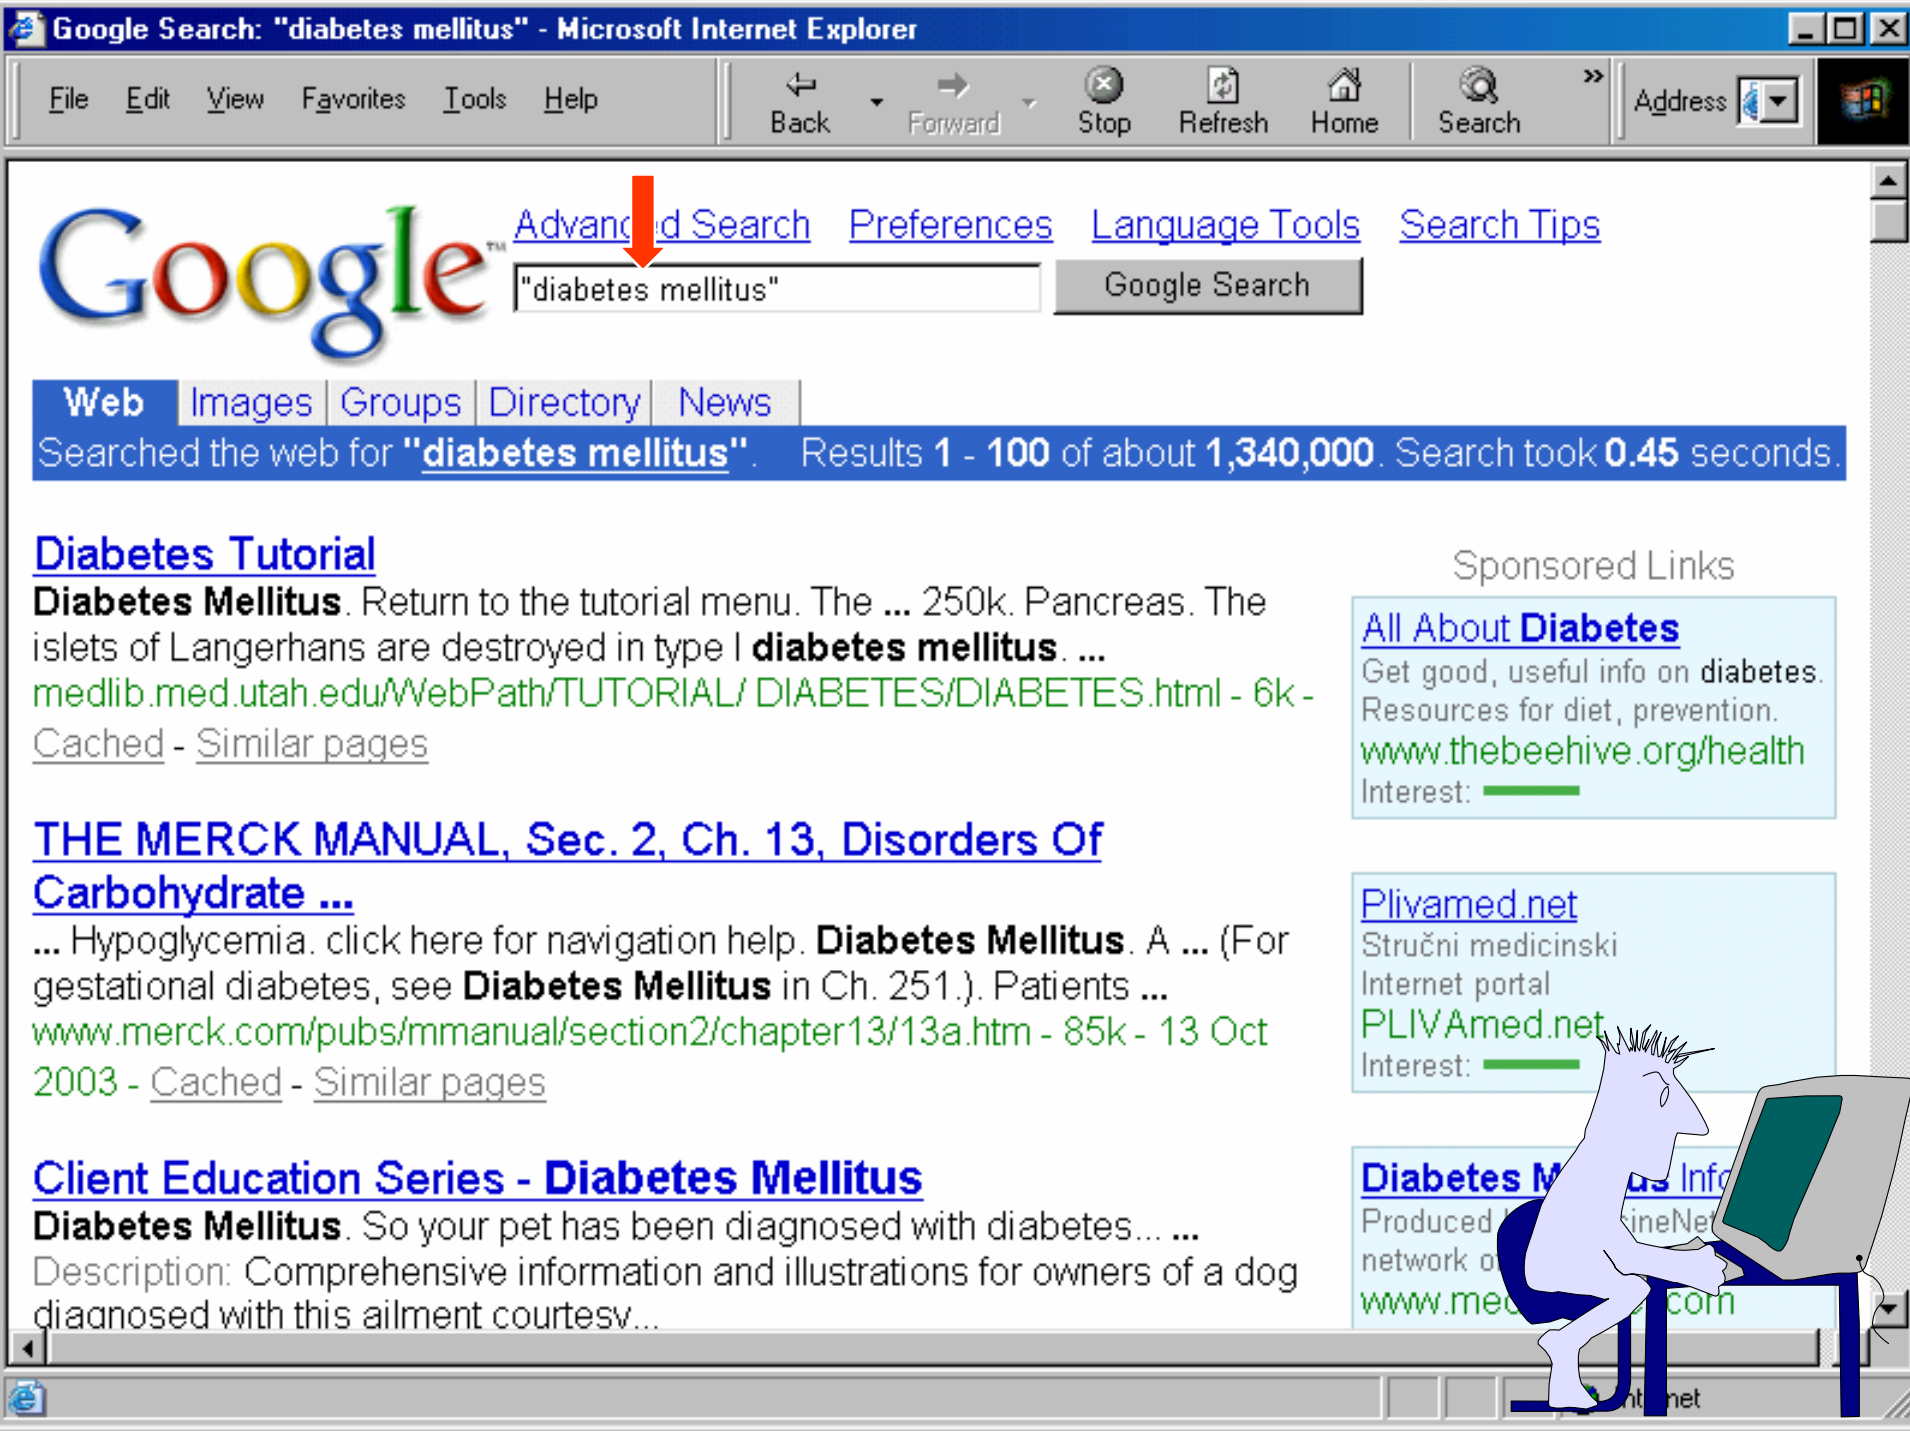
Google Search: "diabetes mellitus" - Microsoft Internet Explorer

File Edit View Favorites Tools Help

Back Forward Stop Refresh Home Search

Address

Google™

Advanc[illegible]d Search Preferences Language Tools Search Tips

"diabetes mellitus"

Google Search

Web Images Groups Directory News

Searched the web for "diabetes mellitus". Results 1 - 100 of about 1,340,000. Search took 0.45 seconds.

Diabetes Tutorial
Diabetes Mellitus. Return to the tutorial menu. The ... 250k. Pancreas. The islets of Langerhans are destroyed in type I diabetes mellitus. ...
medlib.med.utah.edu/WebPath/TUTORIAL/ DIABETES/DIABETES.html - 6k -
Cached - Similar pages

THE MERCK MANUAL, Sec. 2, Ch. 13, Disorders Of Carbohydrate ...
... Hypoglycemia. click here for navigation help. Diabetes Mellitus. A ... (For gestational diabetes, see Diabetes Mellitus in Ch. 251.). Patients ...
www.merck.com/pubs/mmanual/section2/chapter13/13a.htm - 85k - 13 Oct 2003 - Cached - Similar pages

Client Education Series - Diabetes Mellitus
Diabetes Mellitus. So your pet has been diagnosed with diabetes... ...
Description: Comprehensive information and illustrations for owners of a dog diagnosed with this ailment courtesy...

Sponsored Links

All About Diabetes
Get good, useful info on diabetes. Resources for diet, prevention.
www.thebeehive.org/health
Interest:

Plivamed.net
Stručni medicinski Internet portal
PLIVAmed.net
Interest:

Diabetes M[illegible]us Info
Produced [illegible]ineNet
network o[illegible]
www.me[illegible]com

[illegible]nt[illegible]net